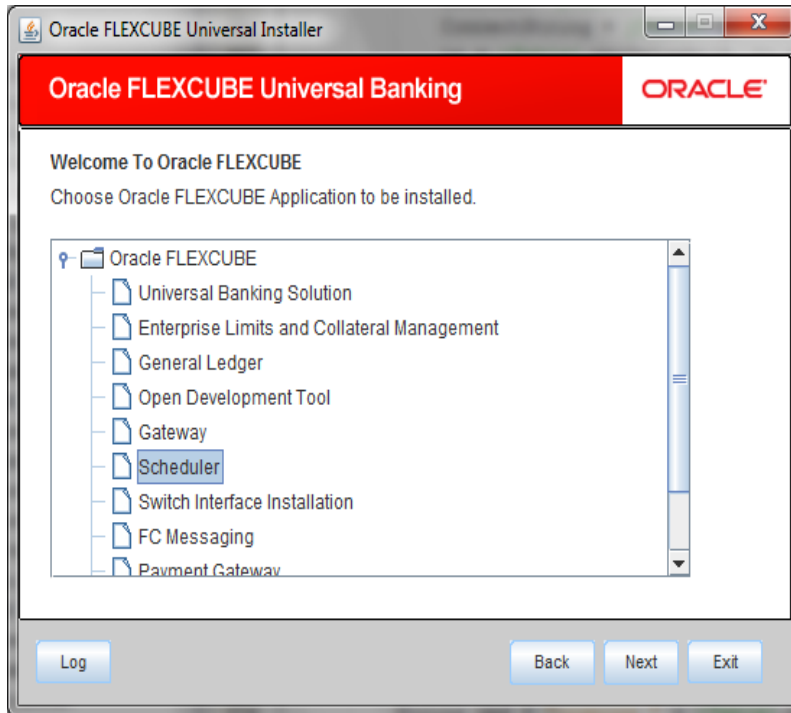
Oracle FLEXCUBE Universal Installer

Oracle FLEXCUBE Universal Banking

ORACLE

Welcome To Oracle FLEXCUBE

Choose Oracle FLEXCUBE Application to be installed.

Oracle FLEXCUBE
Universal Banking Solution
Enterprise Limits and Collateral Management
General Ledger
Open Development Tool
Gateway
Scheduler
Switch Interface Installation
FC Messaging
Payment Gateway

Log

Back

Next

Exit